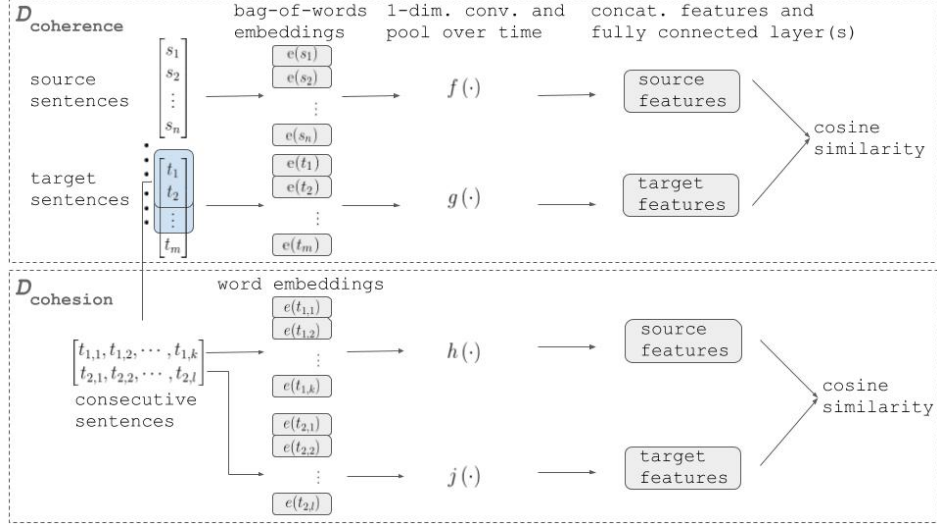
$D_{\text{coherence}}$

bag-of-words embeddings

1-dim. conv. and pool over time

concat. features and fully connected layer(s)

source sentences

$\begin{bmatrix} s_1 \\ s_2 \\ \vdots \\ s_n \end{bmatrix}$

$e(s_1)$
$e(s_2)$
$\vdots$
$e(s_n)$

$f(\cdot)$

source features

cosine similarity

target sentences

$\begin{bmatrix} t_1 \\ t_2 \\ \vdots \\ t_m \end{bmatrix}$

$e(t_1)$
$e(t_2)$
$\vdots$
$e(t_m)$

$g(\cdot)$

target features

$D_{\text{cohesion}}$

word embeddings

$\begin{bmatrix} t_{1,1}, t_{1,2}, \cdots, t_{1,k} \\ t_{2,1}, t_{2,2}, \cdots, t_{2,l} \end{bmatrix}$

consecutive sentences

$e(t_{1,1})$
$e(t_{1,2})$
$\vdots$
$e(t_{1,k})$

$h(\cdot)$

source features

cosine similarity

$e(t_{2,1})$
$e(t_{2,2})$
$\vdots$
$e(t_{2,l})$

$j(\cdot)$

target features